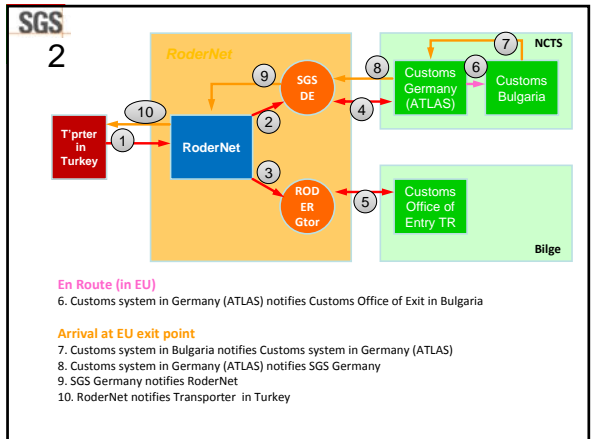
SGS

2

RoderNet

NCTS

7

9

8

6

SGS DE

Customs Germany (ATLAS)

Customs Bulgaria

10

4

2

T'prter in Turkey

1

RoderNet

3

ROD ER Gtor

5

Customs Office of Entry TR

Bilge

En Route (in EU)
6. Customs system in Germany (ATLAS) notifies Customs Office of Exit in Bulgaria

Arrival at EU exit point
7. Customs system in Bulgaria notifies Customs system in Germany (ATLAS)
8. Customs system in Germany (ATLAS) notifies SGS Germany
9. SGS Germany notifies RoderNet
10. RoderNet notifies Transporter in Turkey